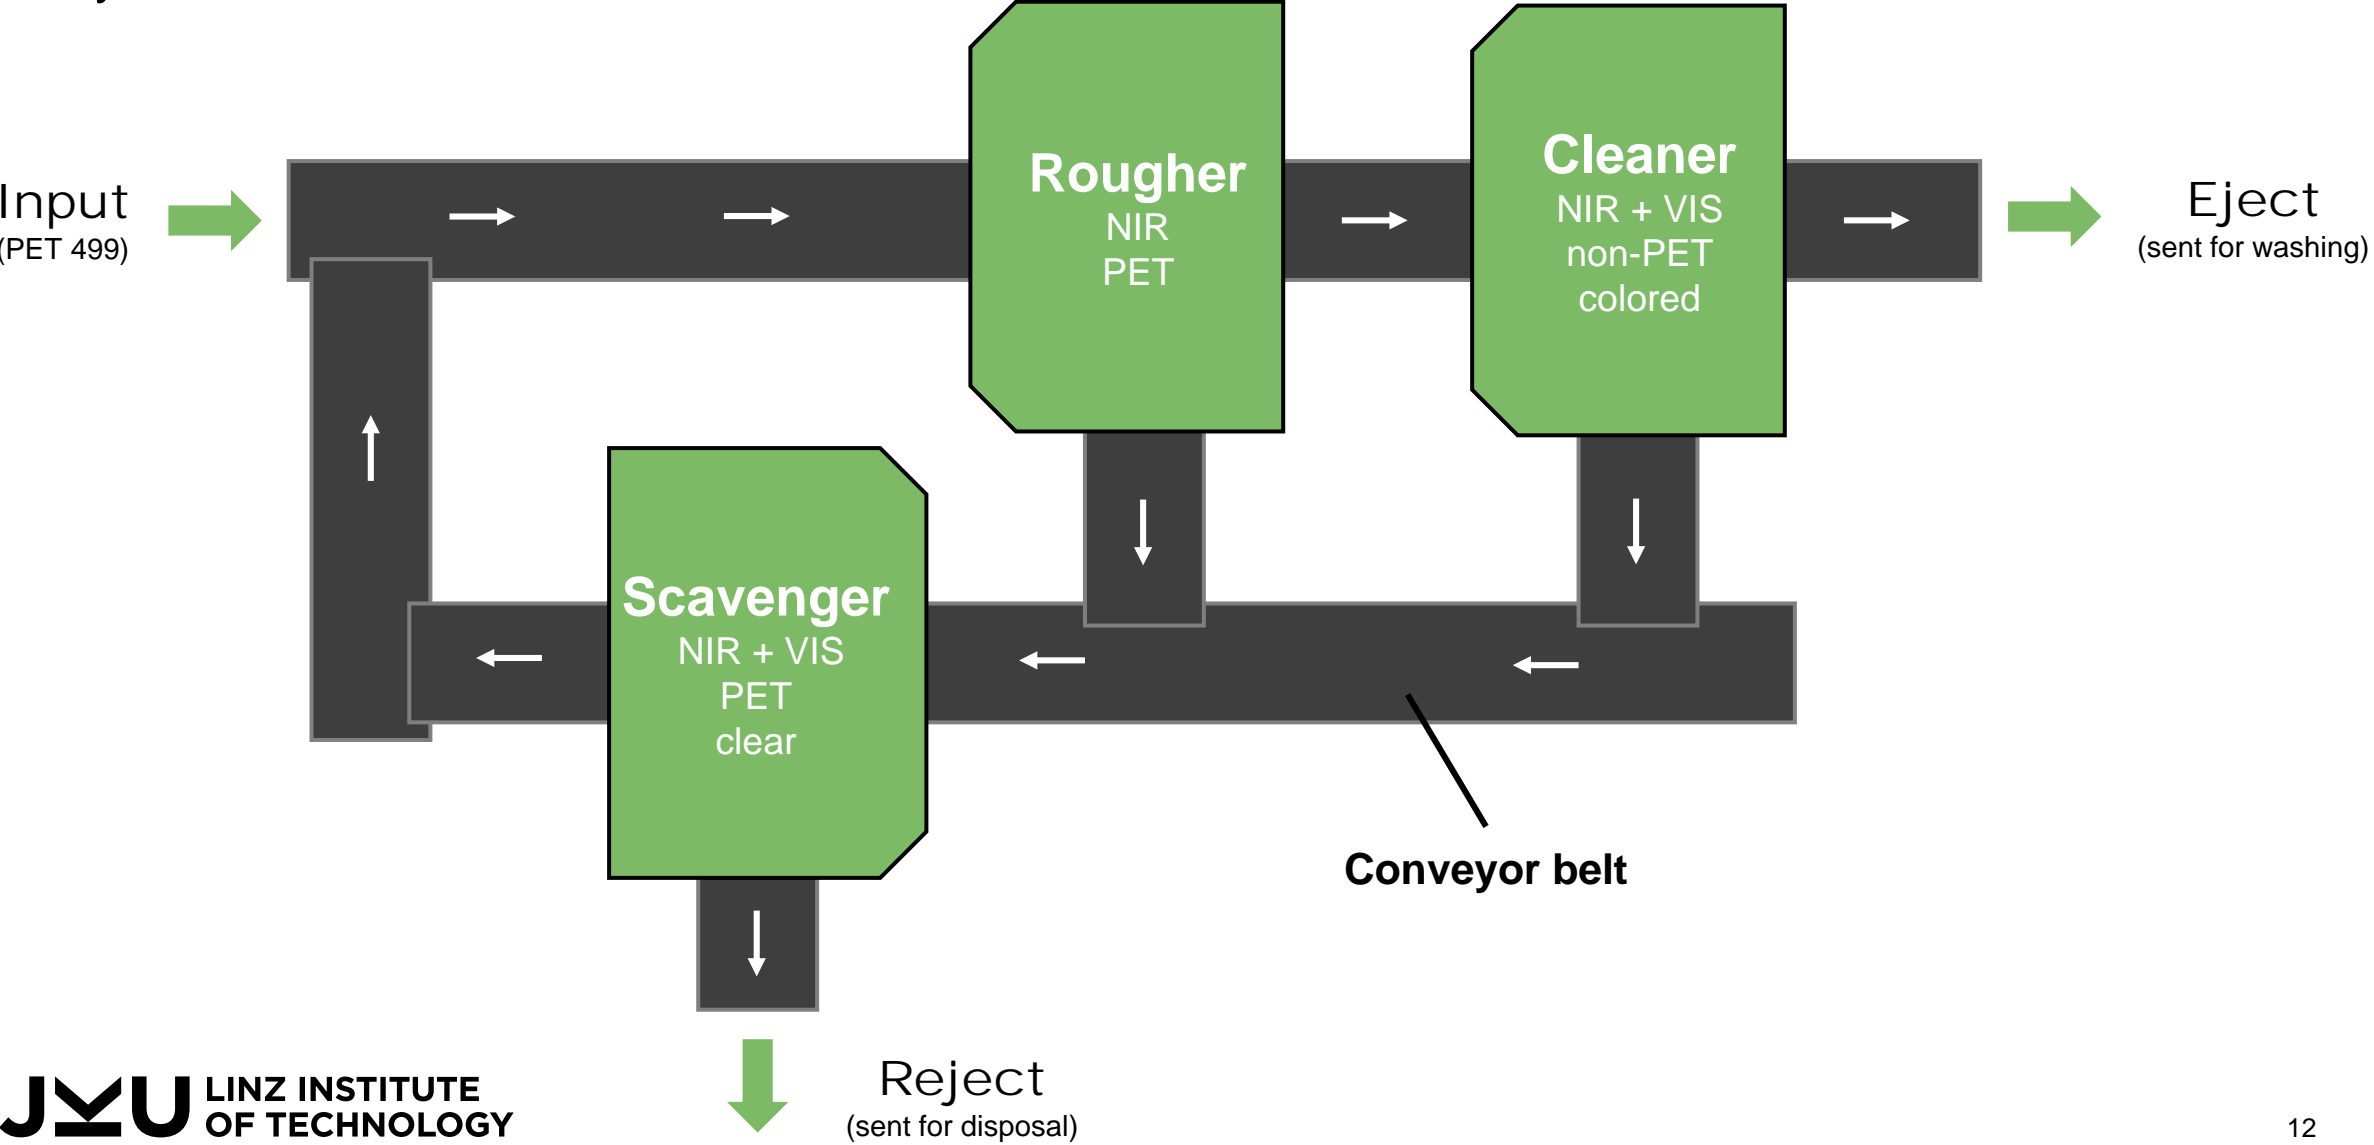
Input
(PET 499)

Rougher
NIR
PET

Cleaner
NIR + VIS
non-PET
colored

Eject
(sent for washing)

Scavenger
NIR + VIS
PET
clear

Conveyor belt

Reject
(sent for disposal)

JKU LINZ INSTITUTE OF TECHNOLOGY

12